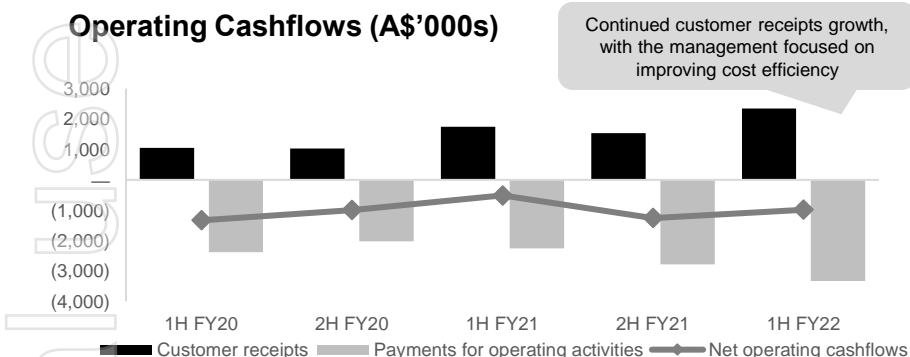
Operating Cashflows (A$'000s)

Continued customer receipts growth, with the management focused on improving cost efficiency

3,000
2,000
1,000
–
(1,000)
(2,000)
(3,000)
(4,000)

1H FY20
2H FY20
1H FY21
2H FY21
1H FY22

Customer receipts
Payments for operating activities
Net operating cashflows